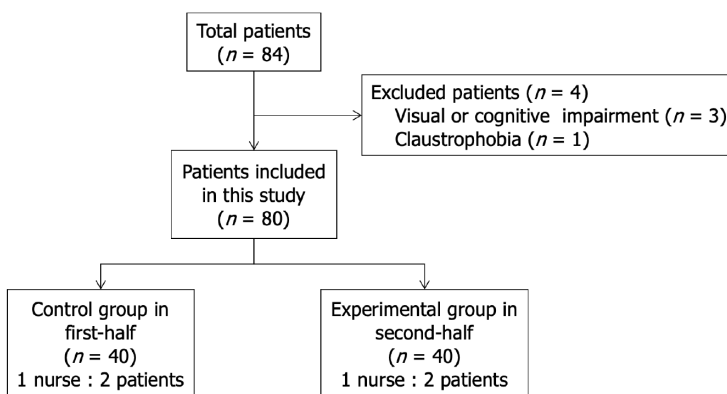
Total patients
($n$ = 84)

Excluded patients ($n$ = 4)
Visual or cognitive impairment ($n$ = 3)
Claustrophobia ($n$ = 1)

Patients included in this study
($n$ = 80)

Control group in first-half
($n$ = 40)
1 nurse : 2 patients

Experimental group in second-half
($n$ = 40)
1 nurse : 2 patients